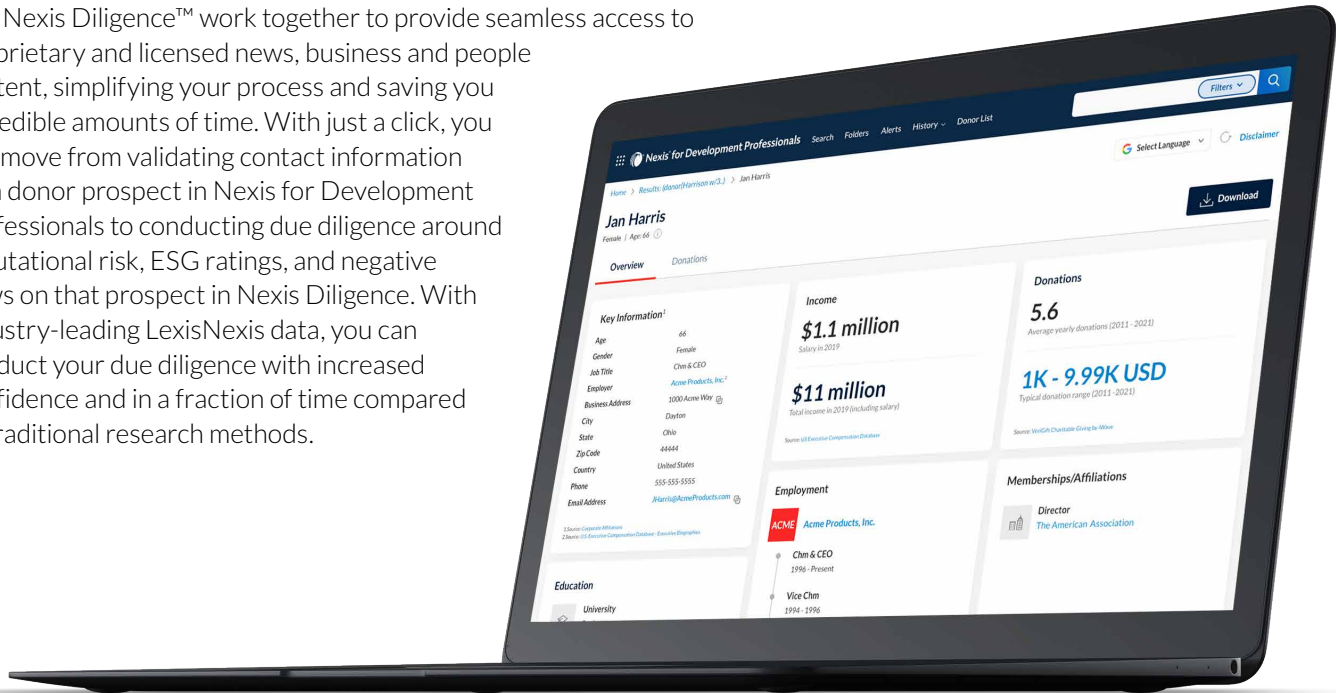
Nexis Diligence™ work together to provide seamless access to prietary and licensed news, business and people tent, simplifying your process and saving you edible amounts of time. With just a click, you move from validating contact information donor prospect in Nexis for Development fessionals to conducting due diligence around utational risk, ESG ratings, and negative ys on that prospect in Nexis Diligence. With ustry-leading LexisNexis data, you can duct your due diligence with increased fidence and in a fraction of time compared raditional research methods.

Nexis for Development Professionals Search Folders Alerts History Donor List

Filters

Select Language Disclaimer

Home > Results: (donor(Harrison w/3.) > Jan Harris

Jan Harris
Female | Age: 66

Download

Overview Donations

Key Information¹
Age 66
Gender Female
Job Title Chm & CEO
Employer Acme Products, Inc.²
Business Address 1000 Acme Way
City Dayton
State Ohio
Zip Code 44444
Country United States
Phone 555-555-5555
Email Address JHarris@AcmeProducts.com

1.Source: Corporate Affiliations
2.Source: U.S. Executive Compensation Database - Executive Biographies

Income
$1.1 million
Salary in 2019

$11 million
Total income in 2019 (including salary)

Source: US Executive Compensation Database

Donations
5.6
Average yearly donations (2011 - 2021)

1K - 9.99K USD
Typical donation range (2011 -2021)

Source: VeriGift Charitable Giving by iWave

Employment
ACME Acme Products, Inc.
Chm & CEO
1996 - Present
Vice Chm
1994 - 1996

Memberships/Affiliations
Director
The American Association

Education
University